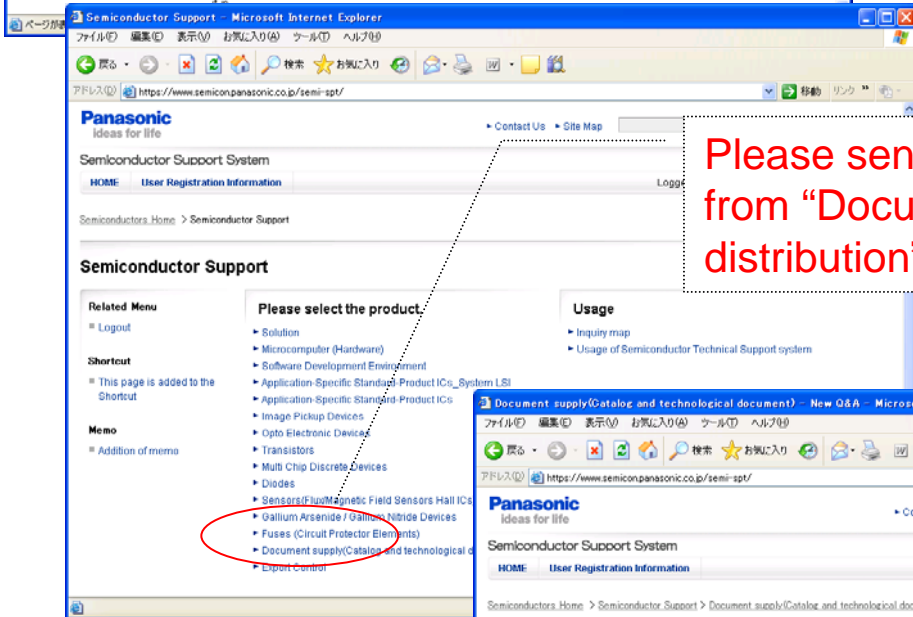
ページが表

Semiconductor Support - Microsoft Internet Explorer

ファイル(F) 編集(E) 表示(V) お気に入り(A) ツール(T) ヘルプ(H)

戻る 検索 お気に入り

アドレス(D) https://www.semicon.panasonic.co.jp/semi-spt/

移動 リンク

Panasonic
ideas for life

Contact Us Site Map

Semiconductor Support System

HOME User Registration Information

Logg

Semiconductors Home > Semiconductor Support

Semiconductor Support

Related Menu
Logout

Shortcut
This page is added to the Shortcut

Memo
Addition of memo

Please select the product.

Solution
Microcomputer (Hardware)
Software Development Environment
Application-Specific Standard-Product ICs_System LSI
Application-Specific Standard-Product ICs
Image Pickup Devices
Opto Electronic Devices
Transistors
Multi Chip Discrete Devices
Diodes
Sensors(Flux/Magnetic Field Sensors Hall ICs)
Gallium Arsenide / Gallium Nitride Devices
Fuses (Circuit Protector Elements)
Document supply(Catalog and technological d
Export Control

Usage

Inquiry map
Usage of Semiconductor Technical Support system

Please sen
from “Docu
distribution”

Document supply(Catalog and technological document) - New Q&A - Microso

ファイル(F) 編集(E) 表示(V) お気に入り(A) ツール(T) ヘルプ(H)

戻る 検索 お気に入り

アドレス(D) https://www.semicon.panasonic.co.jp/semi-spt/

Panasonic
ideas for life

Co

Semiconductor Support System

HOME User Registration Information

Semiconductors Home > Semiconductor Support > Document supply(Catalog and technological doc